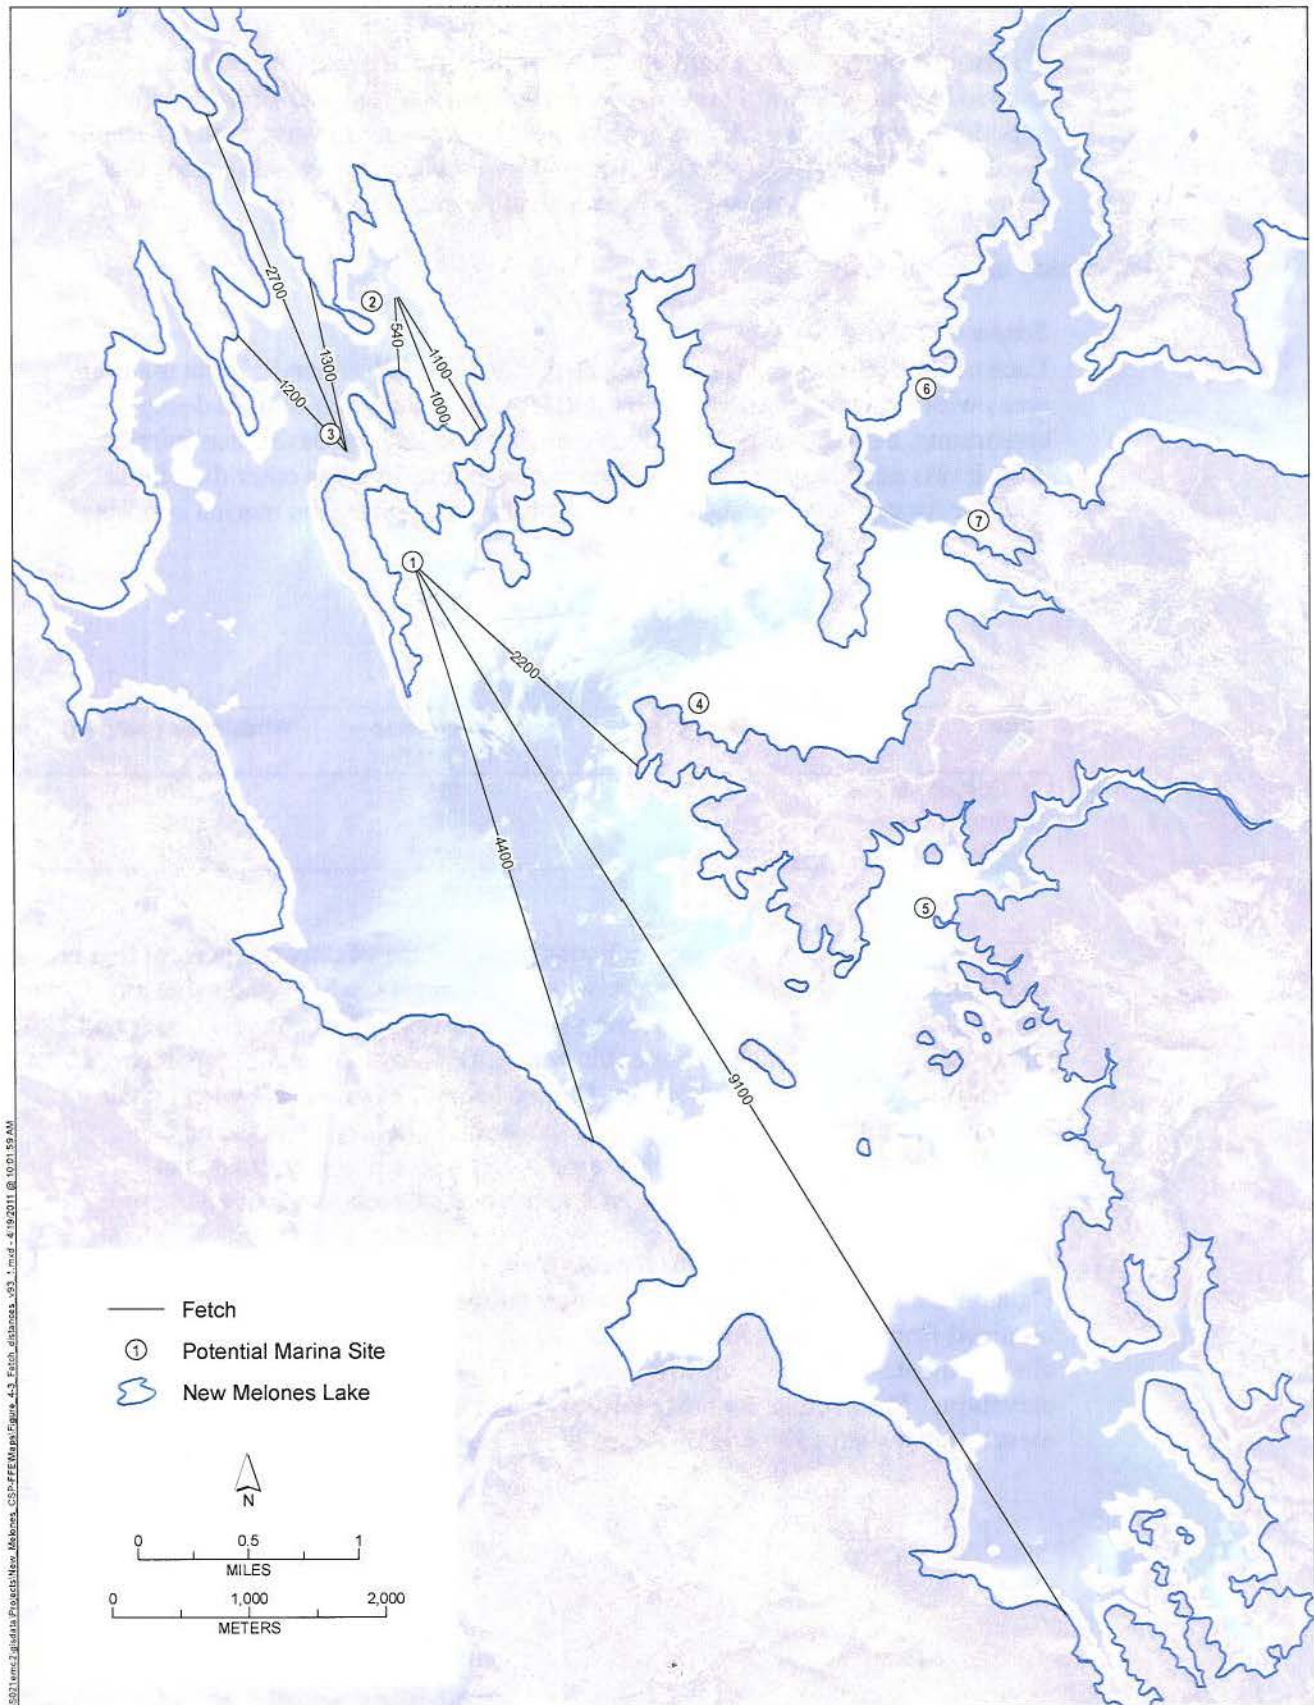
2700
1300
1200
2
540
1100
1000
3
6
7
1
2200
4
4400
5
9100

Fetch
1 Potential Marina Site
New Melones Lake

N

0 0.5 1
MILES
0 1,000 2,000
METERS

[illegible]\New_Melones_CSP-FFE\Maps\Figure_4-3_Fetch_distances_v93_1.mxd - 4/19/2011 @ 10:01:59 AM